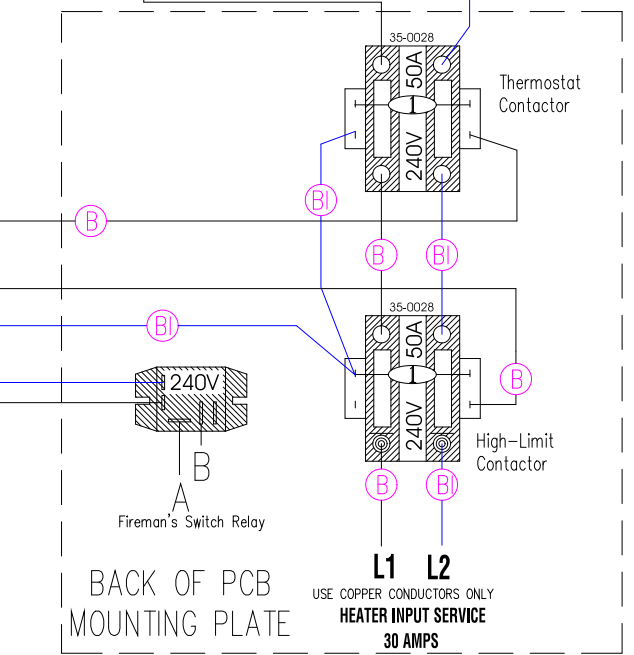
35-0028
50A
1
240V
Thermostat Contactor
BI
B
B
BI
BI
35-0028
50A
1
240V
B
240V
B
A
Fireman's Switch Relay
High-Limit Contactor
B
BI
BACK OF PCB MOUNTING PLATE
L1
L2
USE COPPER CONDUCTORS ONLY
HEATER INPUT SERVICE
30 AMPS